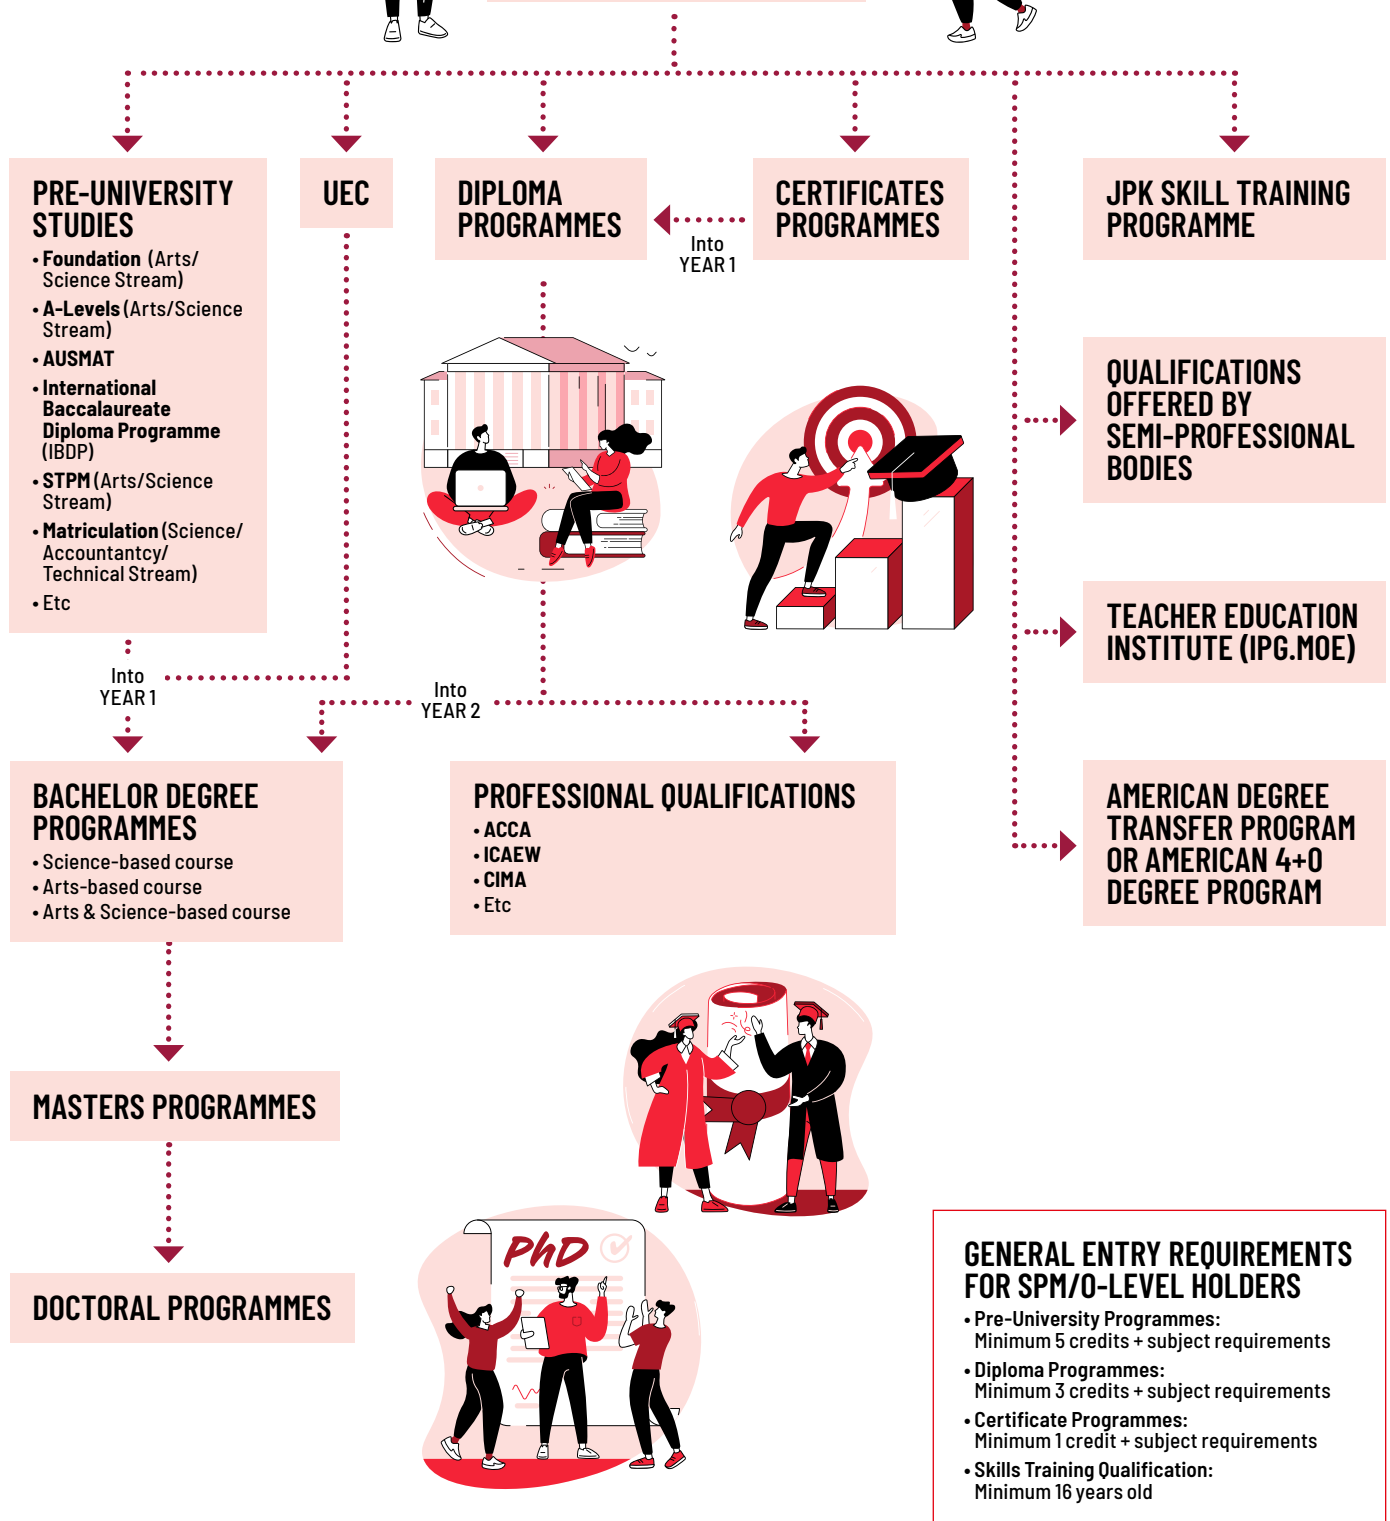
PRE-UNIVERSITY STUDIES
• Foundation (Arts/ Science Stream)
• A-Levels (Arts/Science Stream)
• AUSMAT
• International Baccalaureate Diploma Programme (IBDP)
• STPM (Arts/Science Stream)
• Matriculation (Science/ Accountantcy/ Technical Stream)
• Etc

UEC

DIPLOMA PROGRAMMES

Into YEAR 1

CERTIFICATES PROGRAMMES

JPK SKILL TRAINING PROGRAMME

QUALIFICATIONS OFFERED BY SEMI-PROFESSIONAL BODIES

TEACHER EDUCATION INSTITUTE (IPG.MOE)

AMERICAN DEGREE TRANSFER PROGRAM OR AMERICAN 4+0 DEGREE PROGRAM

Into YEAR 1

Into YEAR 2

BACHELOR DEGREE PROGRAMMES
• Science-based course
• Arts-based course
• Arts & Science-based course

PROFESSIONAL QUALIFICATIONS
• ACCA
• ICAEW
• CIMA
• Etc

MASTERS PROGRAMMES

DOCTORAL PROGRAMMES

PhD

GENERAL ENTRY REQUIREMENTS FOR SPM/O-LEVEL HOLDERS
• Pre-University Programmes: Minimum 5 credits + subject requirements
• Diploma Programmes: Minimum 3 credits + subject requirements
• Certificate Programmes: Minimum 1 credit + subject requirements
• Skills Training Qualification: Minimum 16 years old